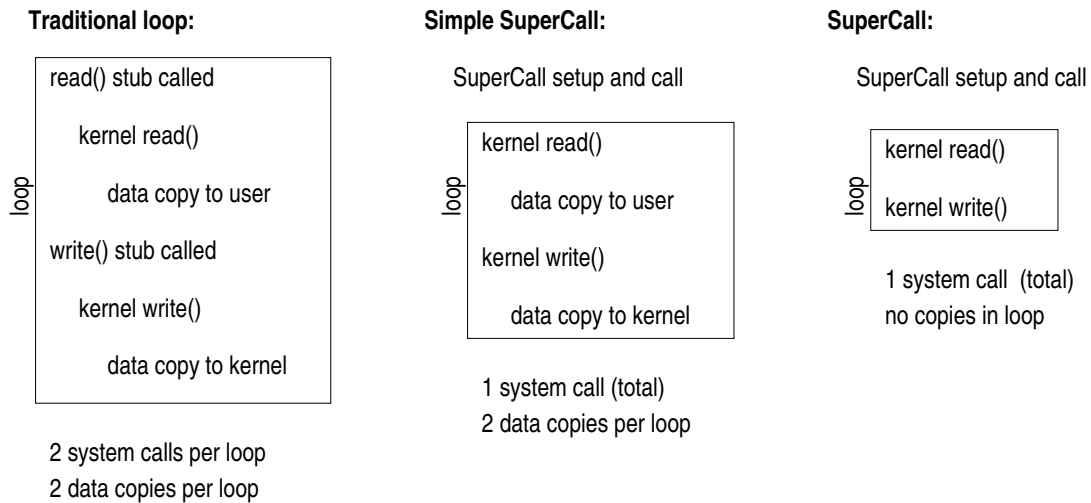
**Traditional loop:**

loop

read() stub called

kernel read()

data copy to user

write() stub called

kernel write()

data copy to kernel

2 system calls per loop

2 data copies per loop

**Simple SuperCall:**

SuperCall setup and call

loop

kernel read()

data copy to user

kernel write()

data copy to kernel

1 system call (total)

2 data copies per loop

**SuperCall:**

SuperCall setup and call

loop

kernel read()

kernel write()

1 system call (total)

no copies in loop